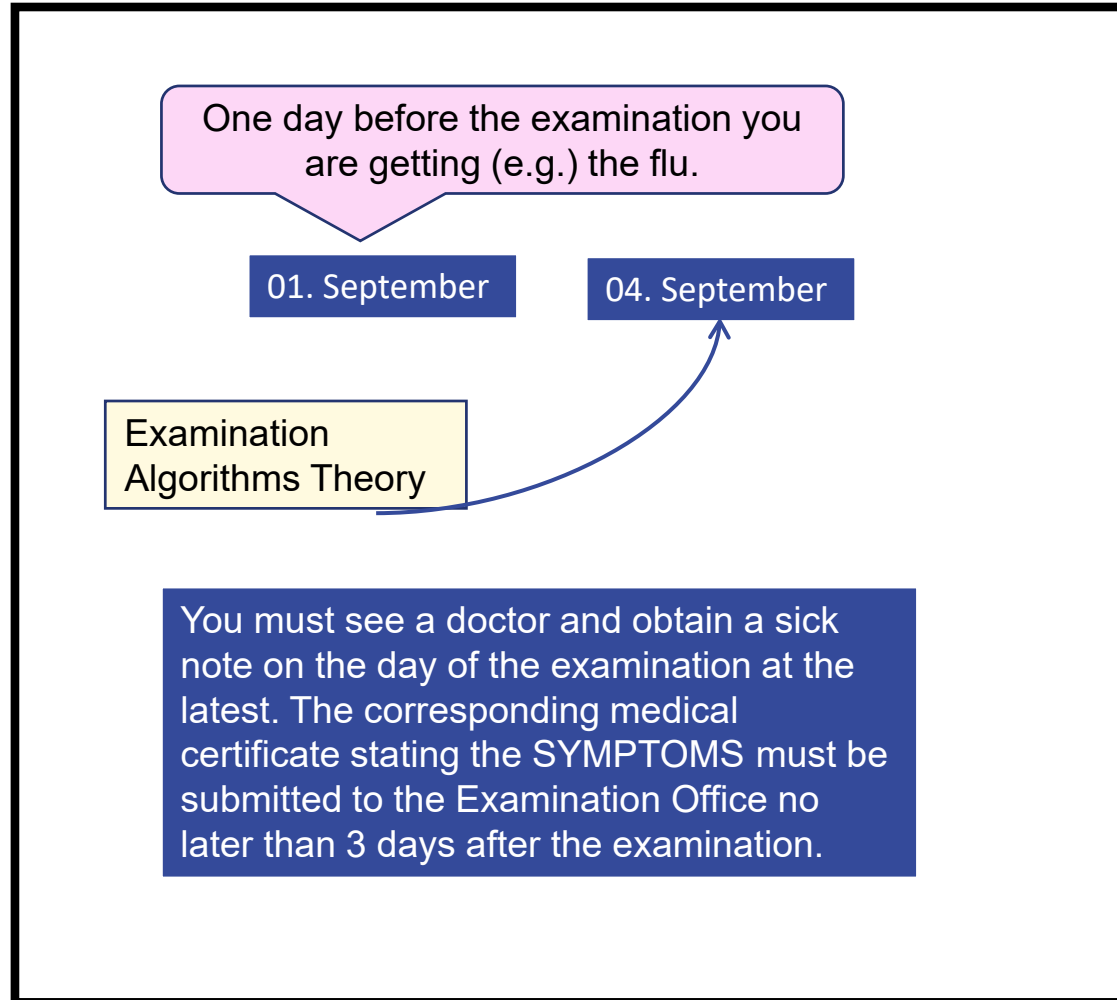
One day before the examination you are getting (e.g.) the flu.

01. September

04. September

Examination Algorithms Theory

You must see a doctor and obtain a sick note on the day of the examination at the latest. The corresponding medical certificate stating the SYMPTOMS must be submitted to the Examination Office no later than 3 days after the examination.